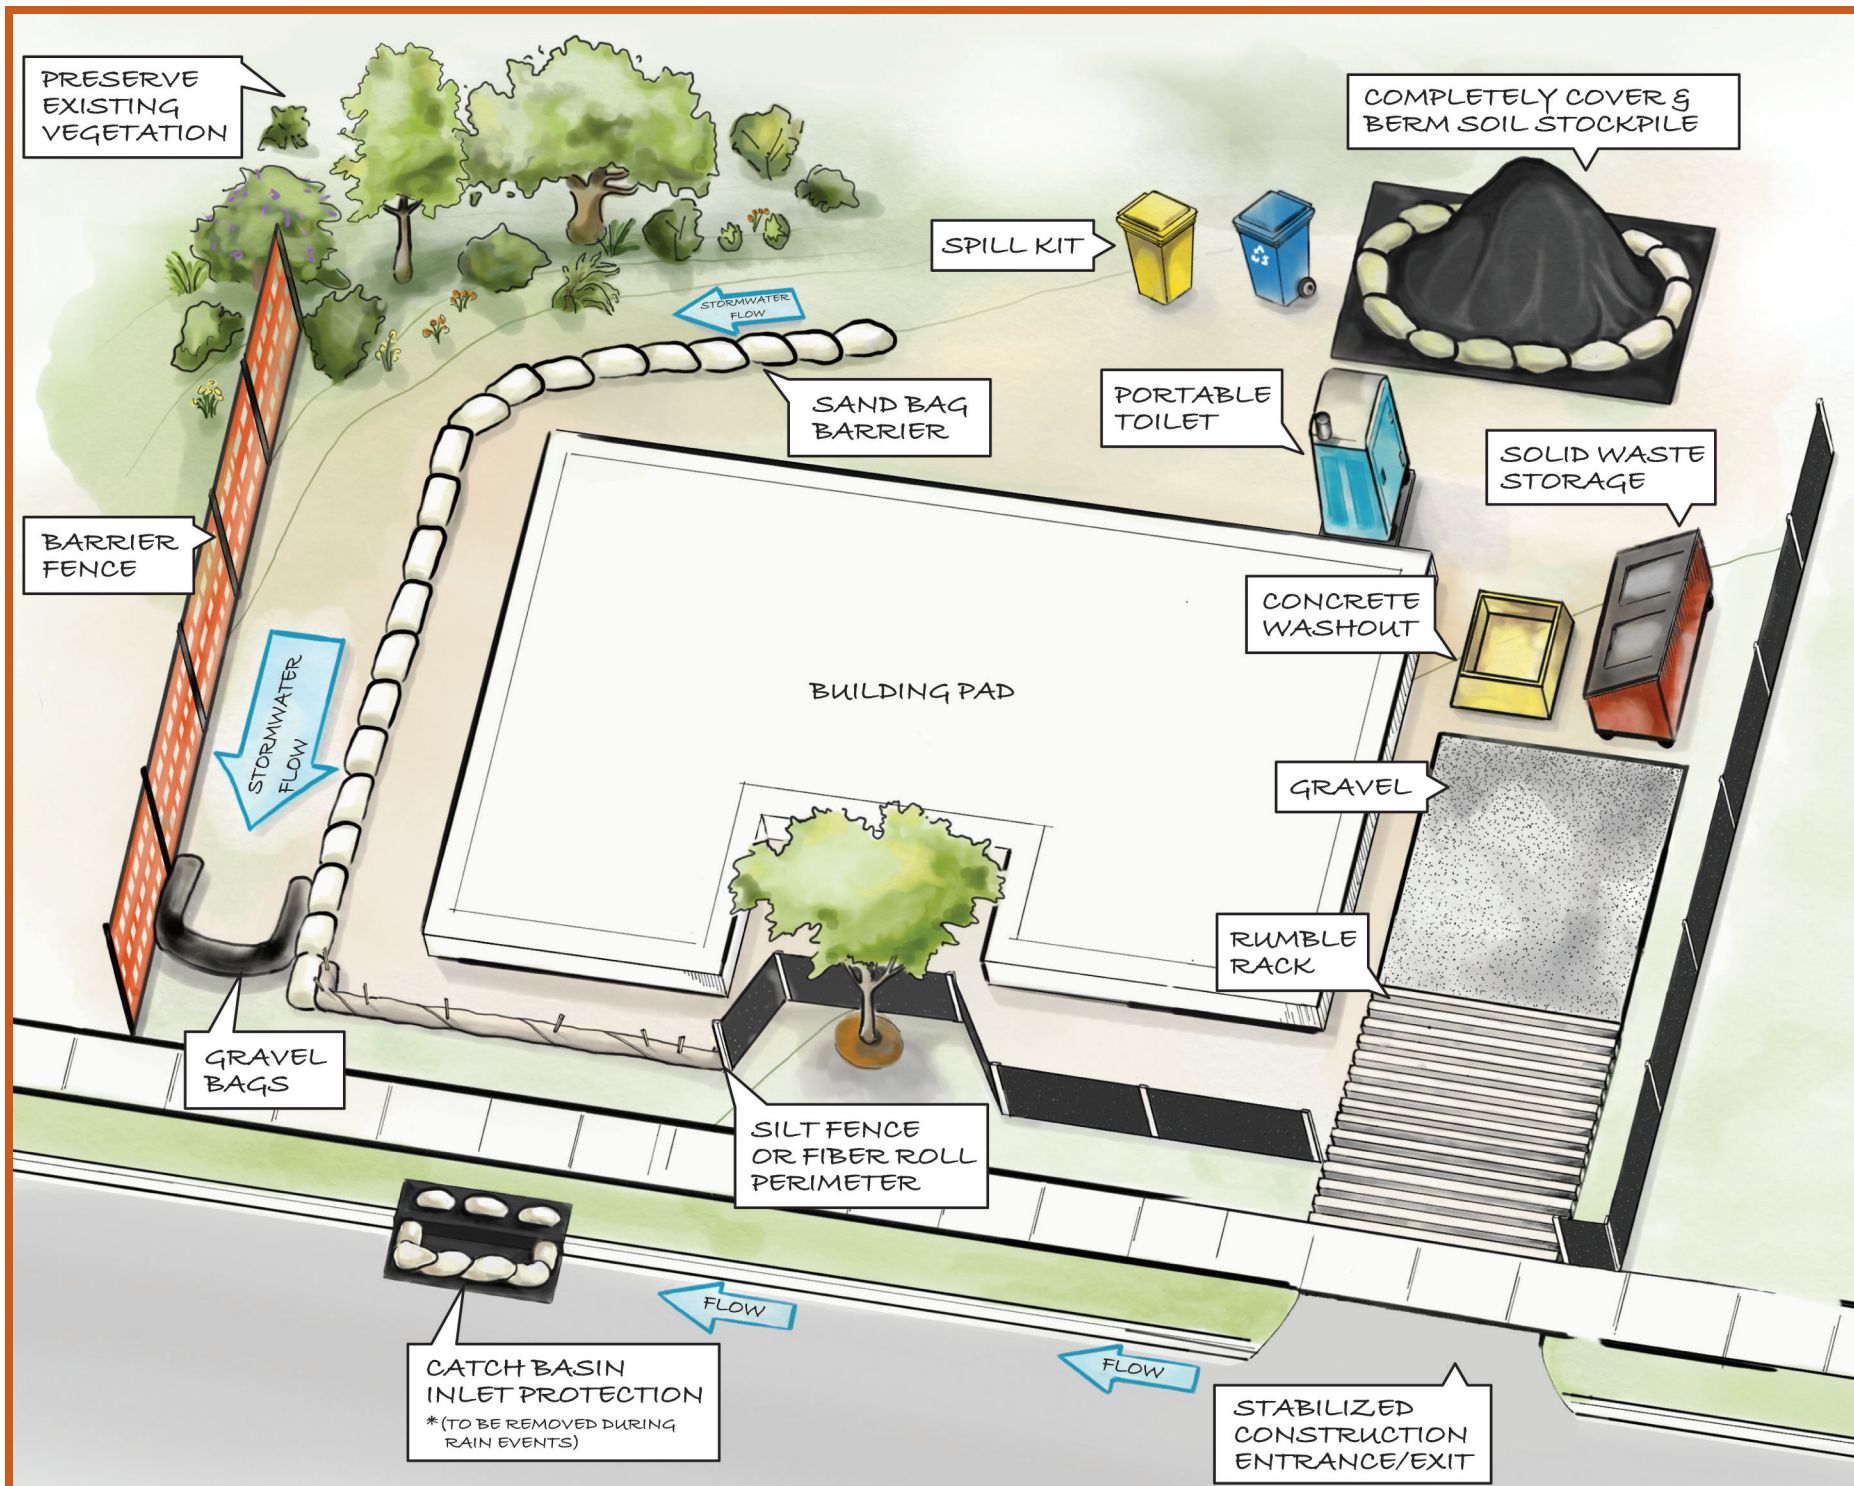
PRESERVE EXISTING VEGETATION

COMPLETELY COVER & BERM SOIL STOCKPILE

SPILL KIT

STORMWATER FLOW

SAND BAG BARRIER

PORTABLE TOILET

SOLID WASTE STORAGE

BARRIER FENCE

STORMWATER FLOW

CONCRETE WASHOUT

BUILDING PAD

GRAVEL

RUMBLE RACK

GRAVEL BAGS

SILT FENCE OR FIBER ROLL PERIMETER

FLOW

FLOW

CATCH BASIN INLET PROTECTION
*(TO BE REMOVED DURING RAIN EVENTS)

STABILIZED CONSTRUCTION ENTRANCE/EXIT